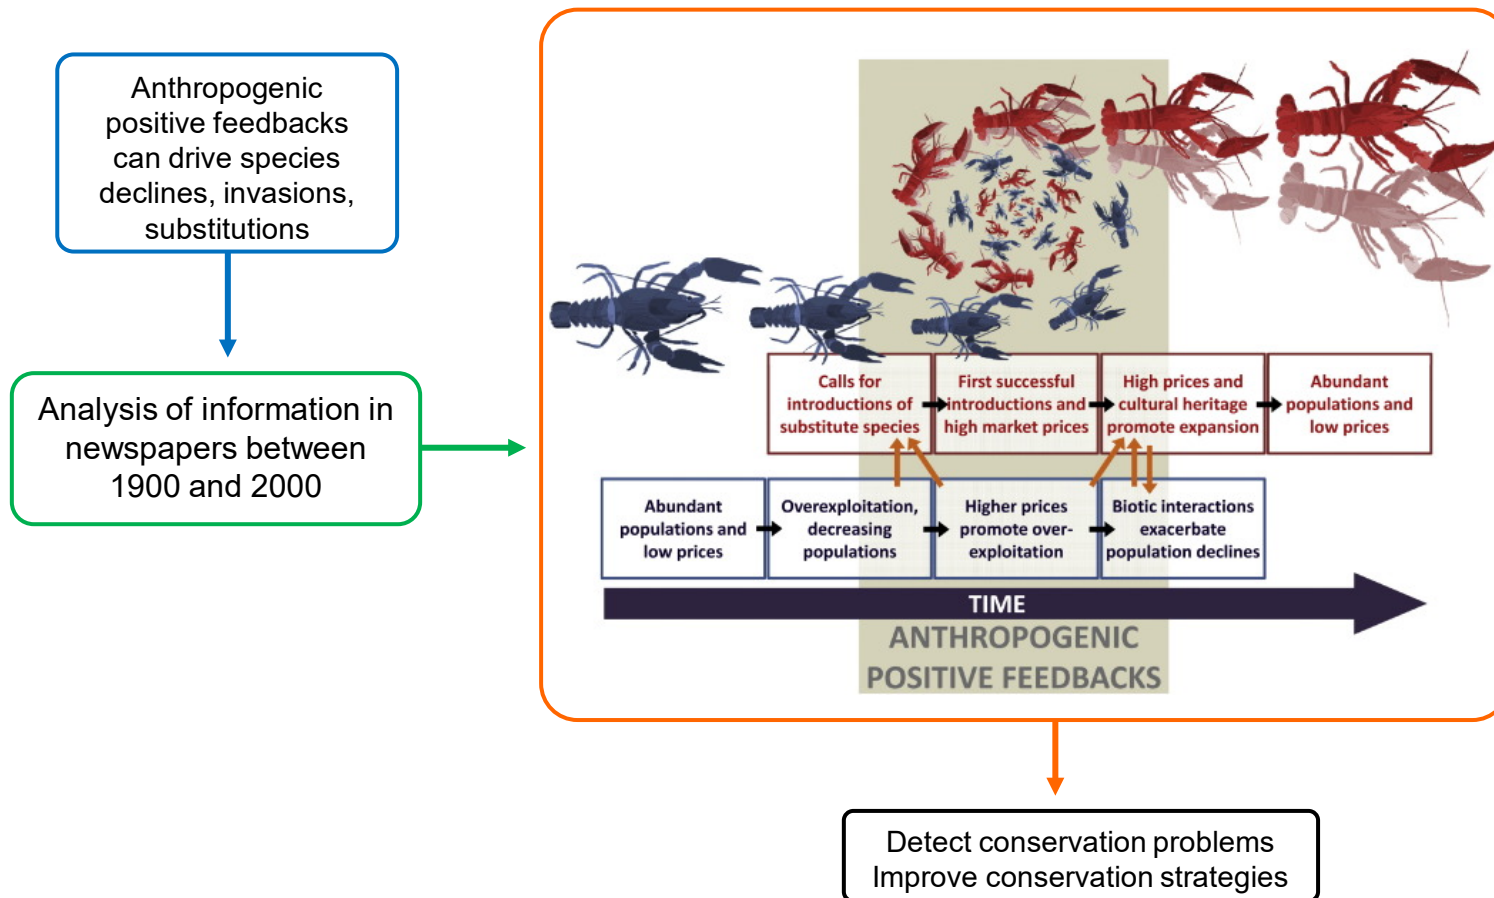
Anthropogenic positive feedbacks can drive species declines, invasions, substitutions

Analysis of information in newspapers between 1900 and 2000

Calls for introductions of substitute species

First successful introductions and high market prices

High prices and cultural heritage promote expansion

Abundant populations and low prices

Abundant populations and low prices

Overexploitation, decreasing populations

Higher prices promote overexploitation

Biotic interactions exacerbate population declines

TIME

ANTHROPOGENIC POSITIVE FEEDBACKS

Detect conservation problems
Improve conservation strategies